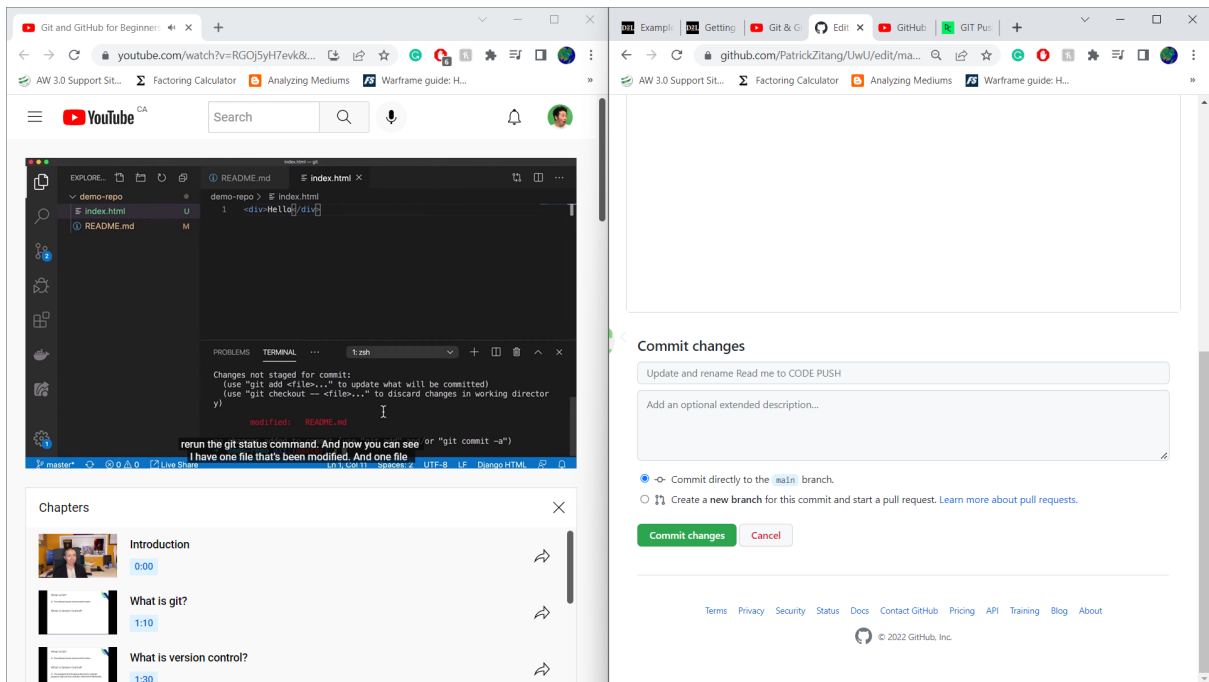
Git and GitHub for Beginners ×
youtube.com/watch?v=RGOj5yH7evk&...
AW 3.0 Support Sit... Factoring Calculator Analyzing Mediums Warframe guide: H...
YouTube CA
Search

EXPLORE...
demo-repo
index.html U
README.md M
README.md index.html ×
demo-repo > index.html
1 <div>Hello</div>

PROBLEMS TERMINAL ... 1: zsh
Changes not staged for commit:
(use "git add <file>..." to update what will be committed)
(use "git checkout -- <file>..." to discard changes in working directory)
modified: README.md
rerun the git status command. And now you can see or "git commit -a")
I have one file that's been modified. And one file
master* ⊗0 ⚠0 Live Share Ln 1, Col 11 Spaces: 2 UTF-8 LF Django HTML

Chapters
Introduction
0:00
What is git?
1:10
What is version control?
1:30

Exampl Getting Git & G Edit × GitHub GIT Pu
github.com/PatrickZitang/UwU/edit/ma...
AW 3.0 Support Sit... Factoring Calculator Analyzing Mediums Warframe guide: H...

Commit changes
Update and rename Read me to CODE PUSH
Add an optional extended description...
Commit directly to the main branch.
Create a new branch for this commit and start a pull request. Learn more about pull requests.
Commit changes Cancel

Terms Privacy Security Status Docs Contact GitHub Pricing API Training Blog About
© 2022 GitHub, Inc.